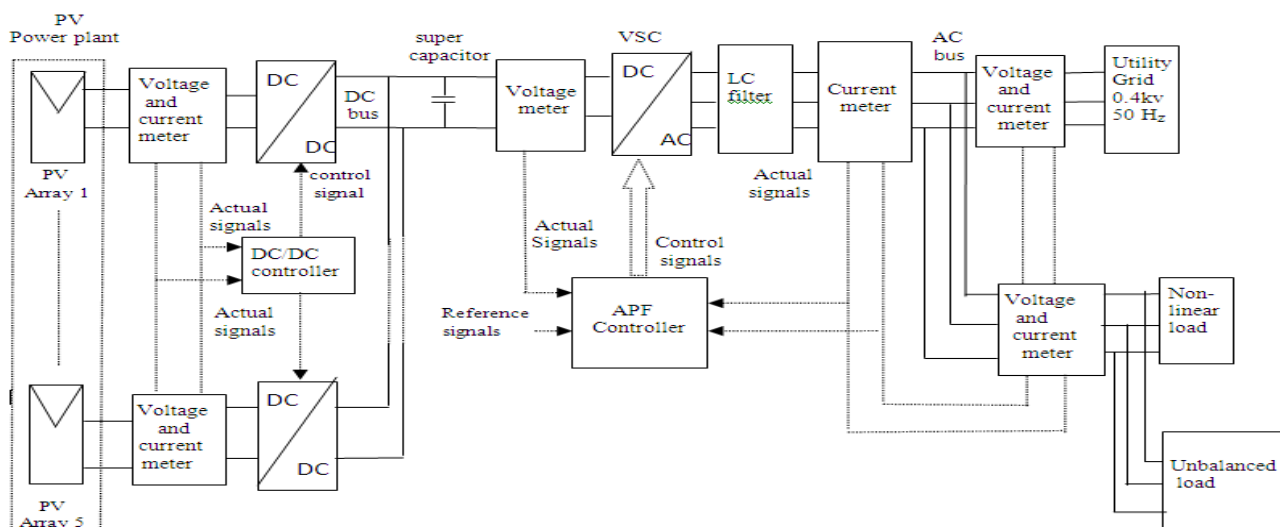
PV Power plant

PV Array 1

Voltage and current meter

DC

DC

DC bus

control signal

Actual signals

DC/DC controller

Actual signals

PV Array 5

Voltage and current meter

DC

DC

super capacitor

Voltage meter

VSC

DC

AC

LC filter

Actual signals

Current meter

AC bus

Voltage and current meter

Utility Grid 0.4kv 50 Hz

Actual Signals

Control signals

Reference signals

APF Controller

Voltage and current meter

Non-linear load

Unbalanced load